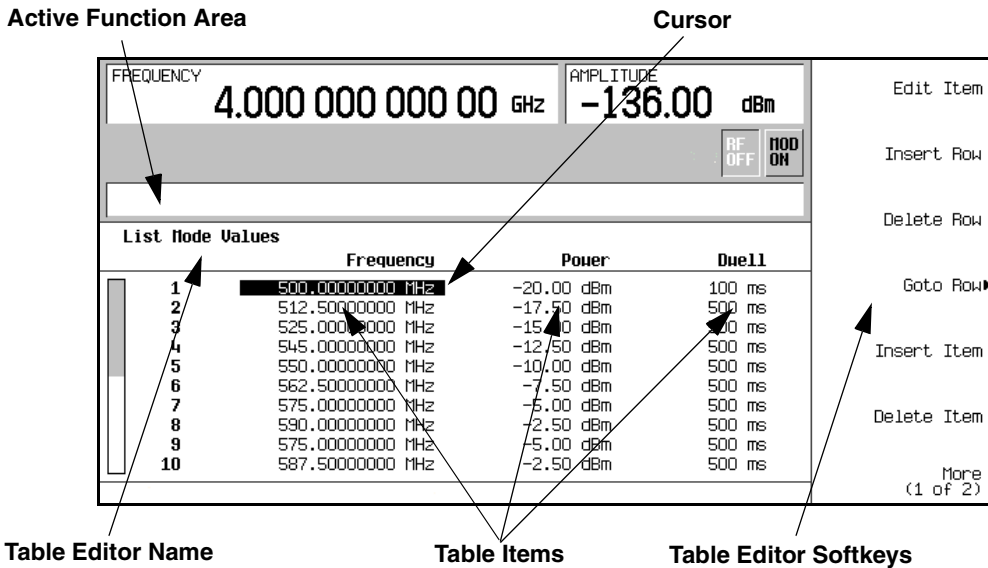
Active Function Area

Cursor

FREQUENCY
4.000 000 000 00 GHz

AMPLITUDE
-136.00 dBm

RF OFF
MOD ON

Edit Item
Insert Row
Delete Row
Goto Row
Insert Item
Delete Item
More (1 of 2)

List Mode Values

| | Frequency | Power | Dwell |
|---|---|---|---|
| 1 | 500.00000000 MHz | -20.00 dBm | 100 ms |
| 2 | 512.50000000 MHz | -17.50 dBm | 500 ms |
| 3 | 525.00000000 MHz | -15.00 dBm | 500 ms |
| 4 | 545.00000000 MHz | -12.50 dBm | 500 ms |
| 5 | 550.00000000 MHz | -10.00 dBm | 500 ms |
| 6 | 562.50000000 MHz | -7.50 dBm | 500 ms |
| 7 | 575.00000000 MHz | -5.00 dBm | 500 ms |
| 8 | 590.00000000 MHz | -2.50 dBm | 500 ms |
| 9 | 575.00000000 MHz | -5.00 dBm | 500 ms |
| 10 | 587.50000000 MHz | -2.50 dBm | 500 ms |

Table Editor Name

Table Items

Table Editor Softkeys